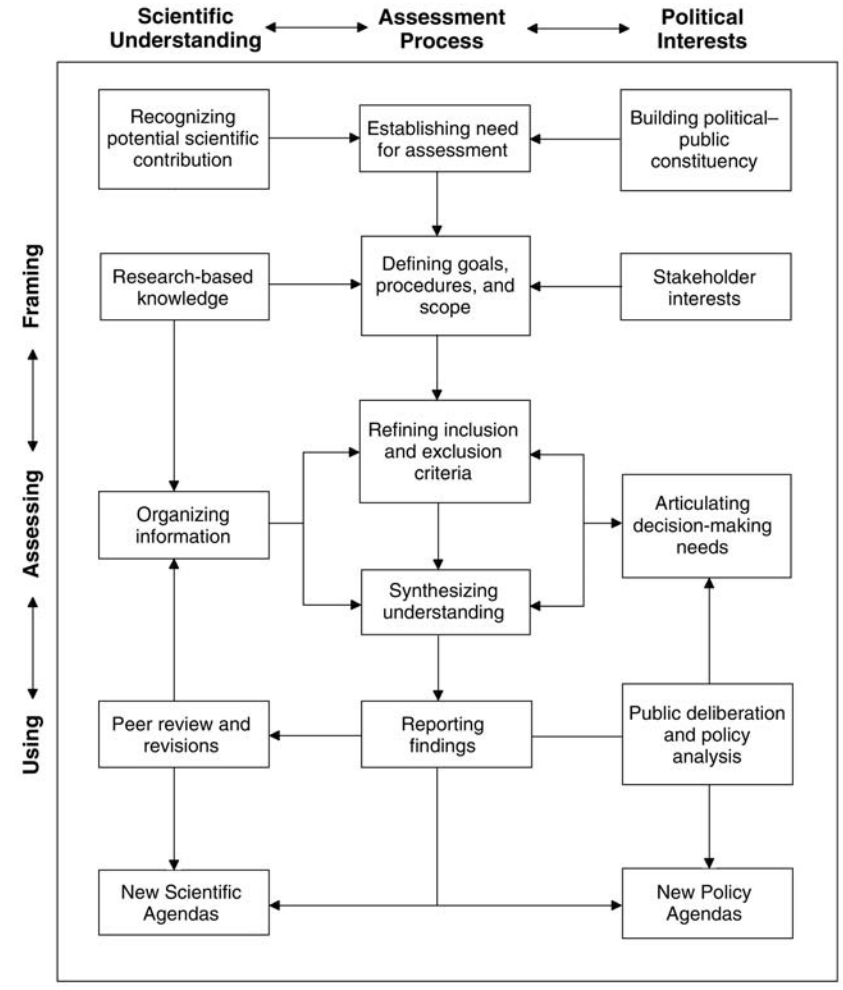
Scientific Understanding

Assessment Process

Political Interests

Framing

Assessing

Using

Recognizing potential scientific contribution

Establishing need for assessment

Building political–public constituency

Research-based knowledge

Defining goals, procedures, and scope

Stakeholder interests

Refining inclusion and exclusion criteria

Organizing information

Articulating decision-making needs

Synthesizing understanding

Peer review and revisions

Reporting findings

Public deliberation and policy analysis

New Scientific Agendas

New Policy Agendas